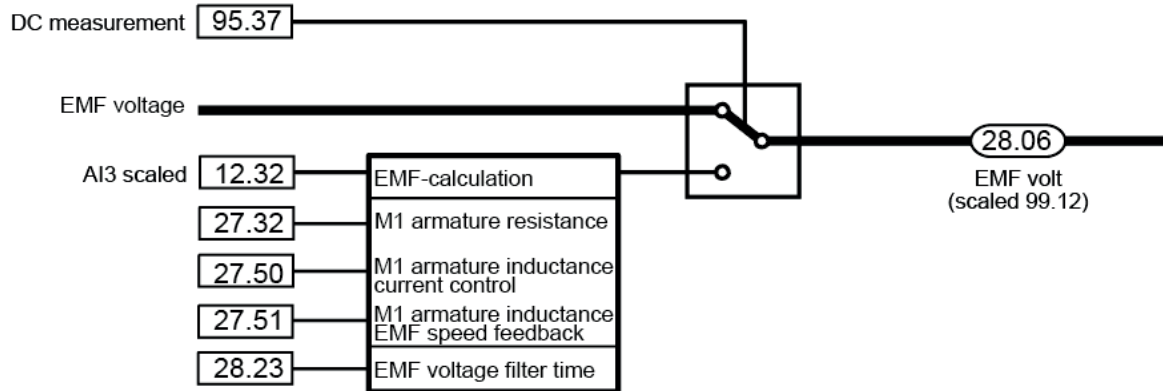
DC measurement 95.37

EMF voltage

AI3 scaled 12.32

EMF-calculation

27.32 M1 armature resistance

27.50 M1 armature inductance current control

27.51 M1 armature inductance EMF speed feedback

28.23 EMF voltage filter time

28.06

EMF volt
(scaled 99.12)